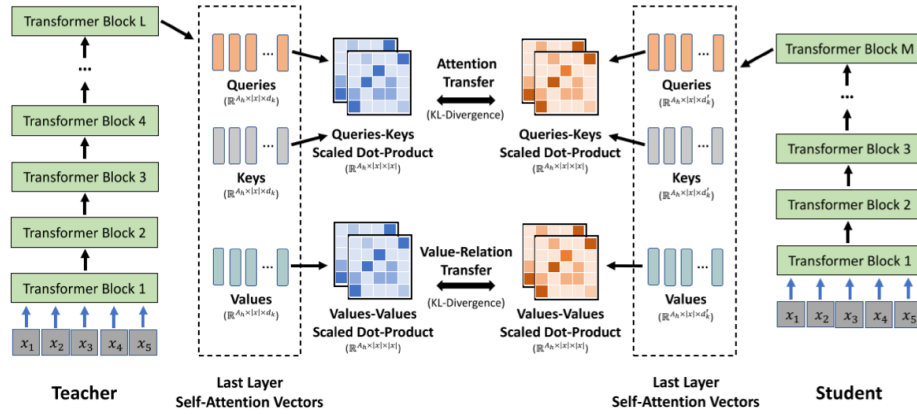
Transformer Block L

...

Transformer Block 4

Transformer Block 3

Transformer Block 2

Transformer Block 1

$x_1$ $x_2$ $x_3$ $x_4$ $x_5$

Teacher

...

Queries
$(\mathbb{R}^{A_h \times |x| \times d_k})$

...

Keys
$(\mathbb{R}^{A_h \times |x| \times d_k})$

...

Values
$(\mathbb{R}^{A_h \times |x| \times d_k})$

Last Layer
Self-Attention Vectors

Queries-Keys
Scaled Dot-Product
$(\mathbb{R}^{A_h \times |x| \times |x|})$

Values-Values
Scaled Dot-Product
$(\mathbb{R}^{A_h \times |x| \times |x|})$

Attention
Transfer
(KL-Divergence)

Value-Relation
Transfer
(KL-Divergence)

Queries-Keys
Scaled Dot-Product
$(\mathbb{R}^{A_h \times |x| \times |x|})$

Values-Values
Scaled Dot-Product
$(\mathbb{R}^{A_h \times |x| \times |x|})$

...

Queries
$(\mathbb{R}^{A_h \times |x| \times d_k'})$

...

Keys
$(\mathbb{R}^{A_h \times |x| \times d_k'})$

...

Values
$(\mathbb{R}^{A_h \times |x| \times d_k'})$

Last Layer
Self-Attention Vectors

Transformer Block M

...

Transformer Block 3

Transformer Block 2

Transformer Block 1

$x_1$ $x_2$ $x_3$ $x_4$ $x_5$

Student